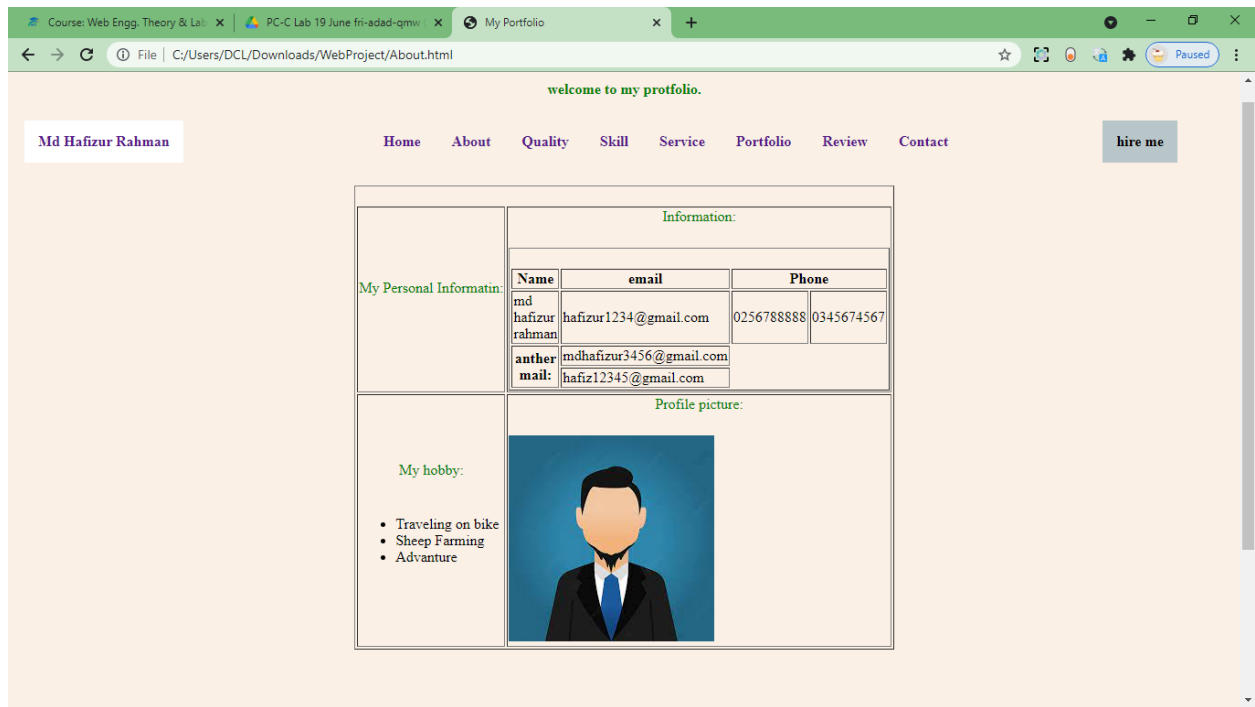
Course: Web Engg. Theory & Lab ×
PC-C Lab 19 June fri-adad-qmw ×
My Portfolio ×
+

File | C:/Users/DCL/Downloads/WebProject/About.html
Paused

welcome to my protfolio.

Md Hafizur Rahman

Home About Quality Skill Service Portfolio Review Contact

hire me

| My Personal Informatin: | Information: |
|---|---|

| Name | email | Phone | |
|---|---|---|---|
| md hafizur rahman | hafizur1234@gmail.com | 0256788888 | 0345674567 |
| anther mail: | mdhafizur3456@gmail.com | | |
| | hafiz12345@gmail.com | | |

My hobby:

- Traveling on bike
- Sheep Farming
- Advanture

Profile picture: